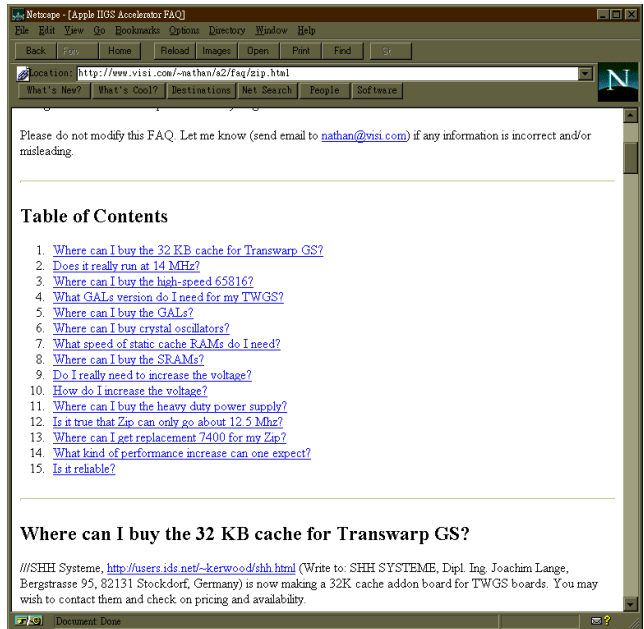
Netscape - [Apple IIGS Accelerator FAQ]

File Edit View Go Bookmarks Options Directory Window Help

Back Forward Home Reload Images Open Print Find Stop

Location: http://www.visi.com/~nathan/a2/faq/zip.html

What's New? What's Cool? Destinations Net Search People Software

Please do not modify this FAQ. Let me know (send email to nathan@visi.com) if any information is incorrect and/or misleading.

Table of Contents

1. Where can I buy the 32 KB cache for Transwarp GS?
2. Does it really run at 14 MHz?
3. Where can I buy the high-speed 65816?
4. What GALs version do I need for my TWGS?
5. Where can I buy the GALs?
6. Where can I buy crystal oscillators?
7. What speed of static cache RAMs do I need?
8. Where can I buy the SRAMs?
9. Do I really need to increase the voltage?
10. How do I increase the voltage?
11. Where can I buy the heavy duty power supply?
12. Is it true that Zip can only go about 12.5 Mhz?
13. Where can I get replacement 7400 for my Zip?
14. What kind of performance increase can one expect?
15. Is it reliable?

Where can I buy the 32 KB cache for Transwarp GS?

///SHH Systeme, http://users.ids.net/~kerwood/shh.html (Write to: SHH SYSTEME, Dipl. Ing. Joachim Lange, Bergstrasse 95, 82131 Stockdorf, Germany) is now making a 32K cache addon board for TWGS boards. You may wish to contact them and check on pricing and availability.

Document: Done